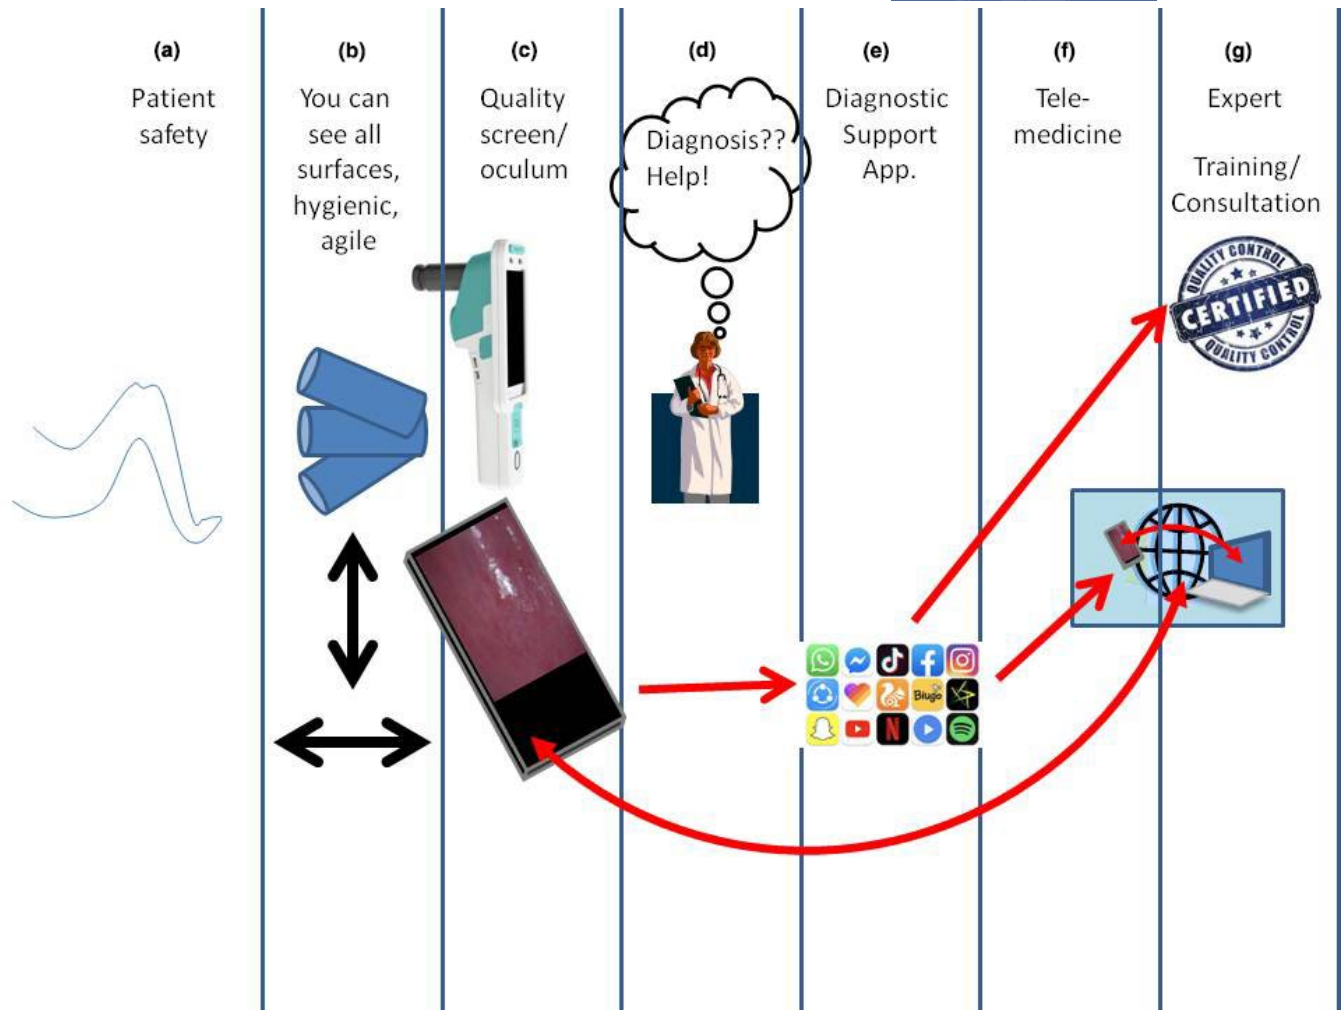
(a)
Patient safety

(b)
You can see all surfaces, hygienic, agile

(c)
Quality screen/ oculum

(d)
Diagnosis?? Help!

(e)
Diagnostic Support App.

(f)
Tele-medicine

(g)
Expert

Training/ Consultation

QUALITY CONTROL
CERTIFIED
QUALITY CONTROL

Biugo